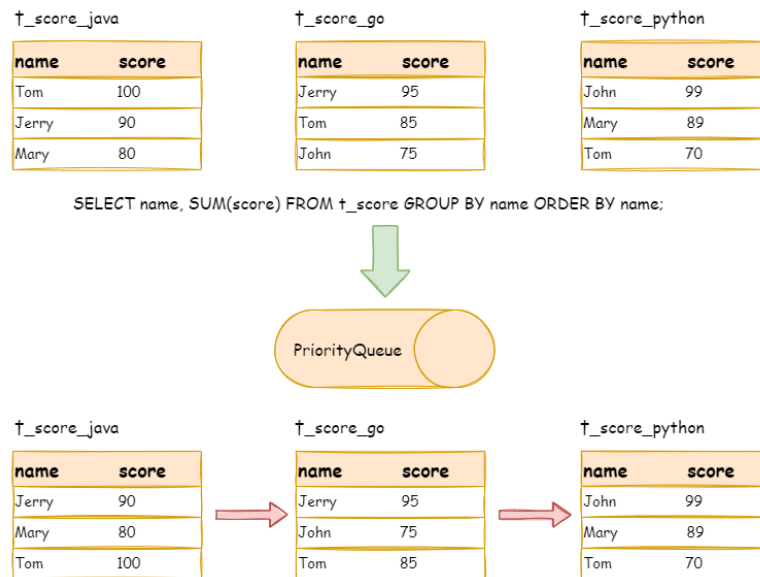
t_score_java

| name | score |
|---|---|
| Tom | 100 |
| Jerry | 90 |
| Mary | 80 |

t_score_go

| name | score |
|---|---|
| Jerry | 95 |
| Tom | 85 |
| John | 75 |

t_score_python

| name | score |
|---|---|
| John | 99 |
| Mary | 89 |
| Tom | 70 |

SELECT name, SUM(score) FROM t_score GROUP BY name ORDER BY name;

PriorityQueue

t_score_java

| name | score |
|---|---|
| Jerry | 90 |
| Mary | 80 |
| Tom | 100 |

t_score_go

| name | score |
|---|---|
| Jerry | 95 |
| John | 75 |
| Tom | 85 |

t_score_python

| name | score |
|---|---|
| John | 99 |
| Mary | 89 |
| Tom | 70 |